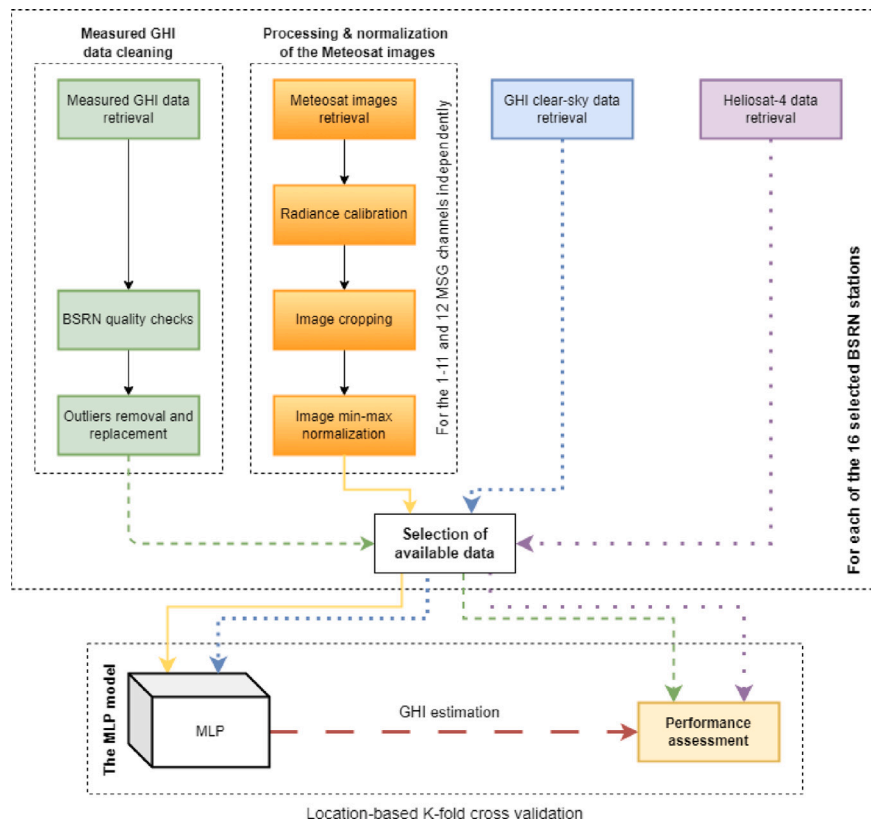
Measured GHI data cleaning

Measured GHI data retrieval

BSRN quality checks

Outliers removal and replacement

Processing & normalization of the Meteosat images

Meteosat images retrieval

Radiance calibration

Image cropping

Image min-max normalization

For the 1-11 and 12 MSG channels independently

GHI clear-sky data retrieval

Heliosat-4 data retrieval

For each of the 16 selected BSRN stations

Selection of available data

The MLP model

MLP

GHI estimation

Performance assessment

Location-based K-fold cross validation